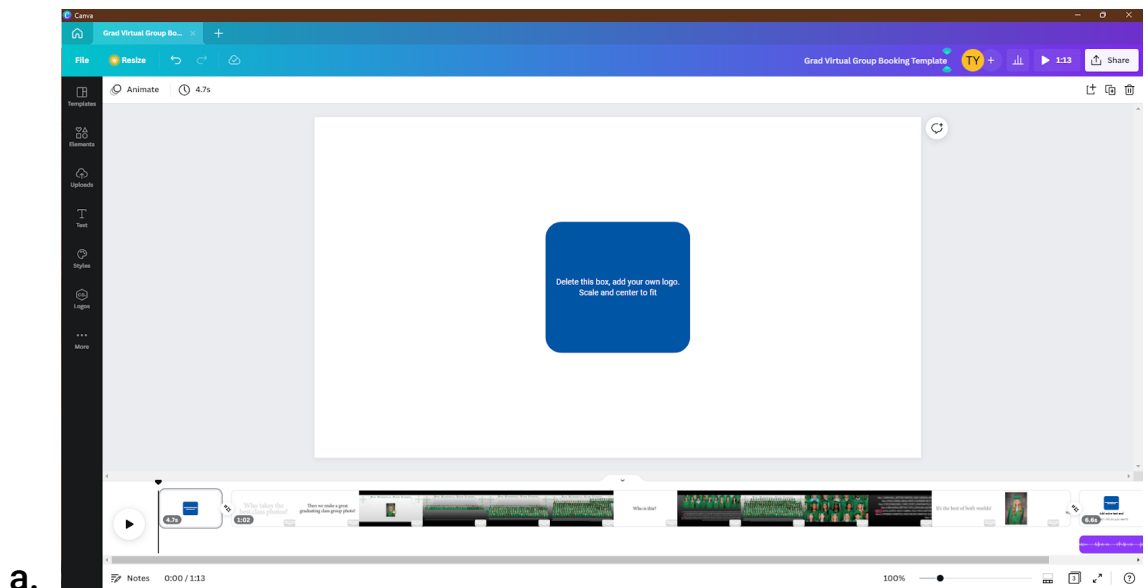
Canva

Grad Virtual Group Bo...

File Resize

Grad Virtual Group Booking Template TY 1:13 Share

Animate 4.7s

Templates

Elements

Uploads

Text

Styles

Logos

More

Delete this box, add your own logo. Scale and center to fit

4.7s

1:02

Who takes the best class photo?

There no make a great graduating class group photo!

Who is that?

It's the best of both worlds!

6.6s

a.

Notes 0:00 / 1:13

100%

?